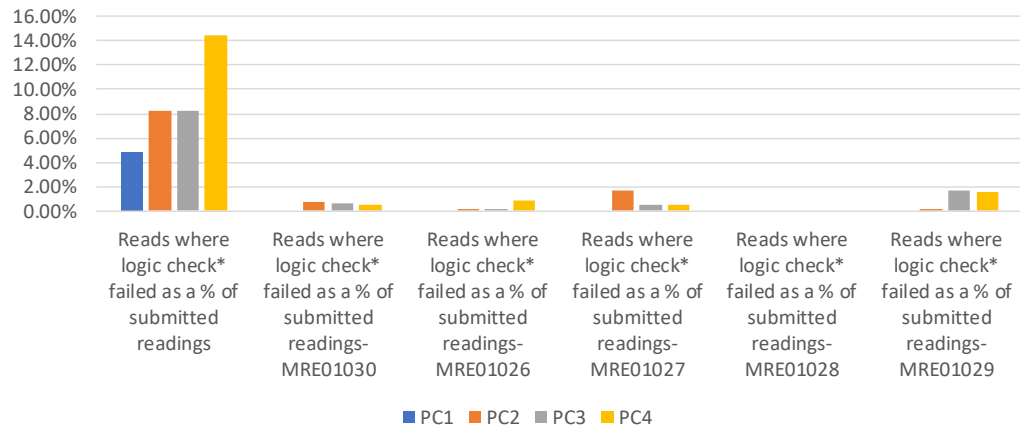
16.00%
14.00%
12.00%
10.00%
8.00%
6.00%
4.00%
2.00%
0.00%

Reads where logic check* failed as a % of submitted readings

Reads where logic check* failed as a % of submitted readings-MRE01030

Reads where logic check* failed as a % of submitted readings-MRE01026

Reads where logic check* failed as a % of submitted readings-MRE01027

Reads where logic check* failed as a % of submitted readings-MRE01028

Reads where logic check* failed as a % of submitted readings-MRE01029

PC1 PC2 PC3 PC4